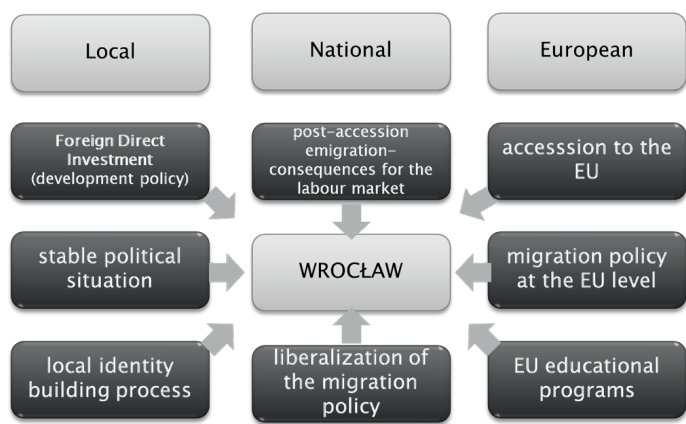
Local

National

European

Foreign Direct Investment (development policy)

post-accession emigration-consequences for the labour market

accesssion to the EU

stable political situation

WROCŁAW

migration policy at the EU level

local identity building process

liberalization of the migration policy

EU educational programs